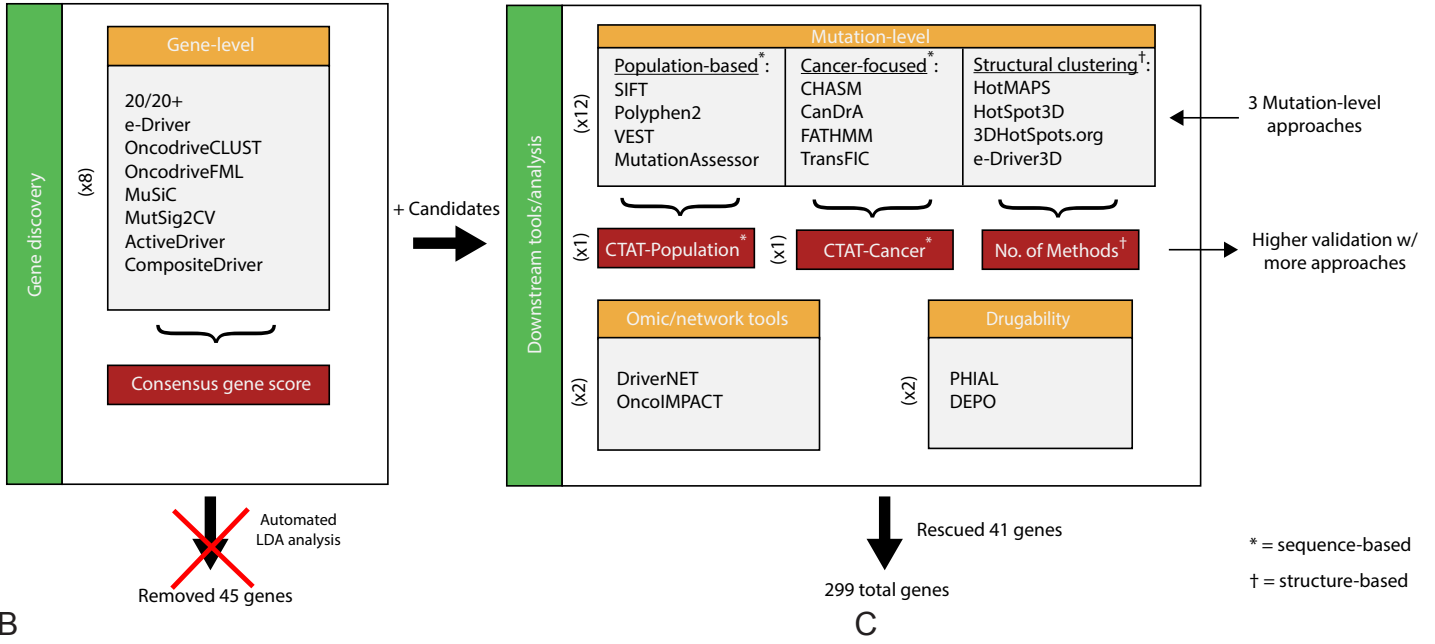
Gene discovery

(x8)

Gene-level

20/20+
e-Driver
OncodriveCLUST
OncodriveFML
MuSiC
MutSig2CV
ActiveDriver
CompositeDriver

Consensus gene score

Automated LDA analysis

Removed 45 genes

+ Candidates

Downstream tools/analysis

(x12)

Mutation-level

Population-based*:
SIFT
Polyphen2
VEST
MutationAssessor

Cancer-focused*:
CHASM
CanDrA
FATHMM
TransFIC

Structural clustering†:
HotMAPS
HotSpot3D
3DHotSpots.org
e-Driver3D

3 Mutation-level approaches

(x1) CTAT-Population*

(x1) CTAT-Cancer*

No. of Methods†

Higher validation w/ more approaches

Omic/network tools

(x2)

DriverNET
OncoIMPACT

Drugability

(x2)

PHIAL
DEPO

Rescued 41 genes

299 total genes

* = sequence-based

† = structure-based

B

C